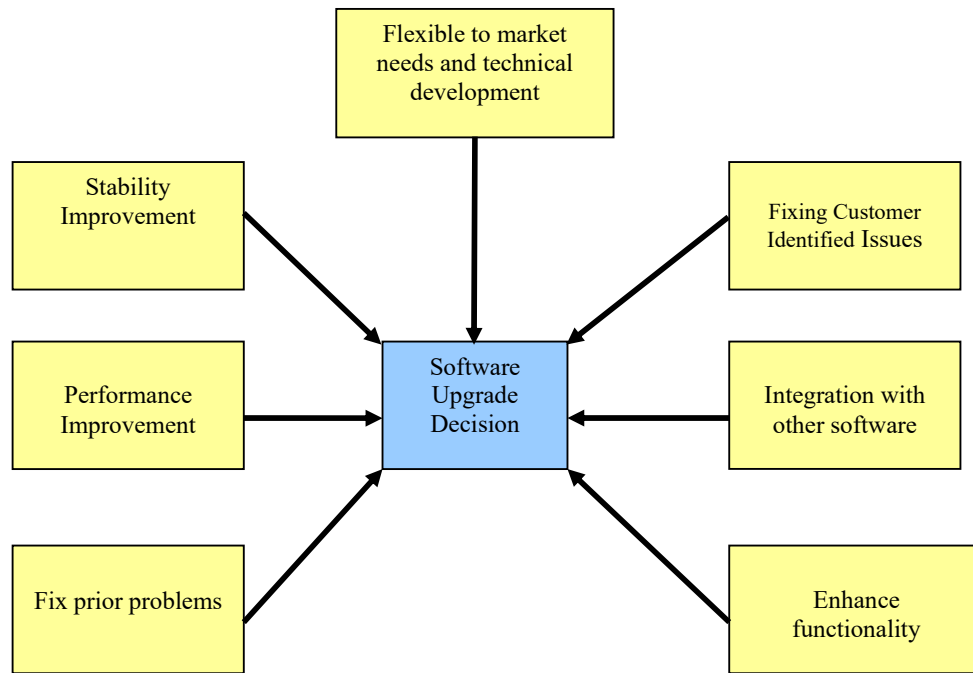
Flexible to market needs and technical development

Stability Improvement

Fixing Customer Identified Issues

Software Upgrade Decision

Performance Improvement

Integration with other software

Fix prior problems

Enhance functionality